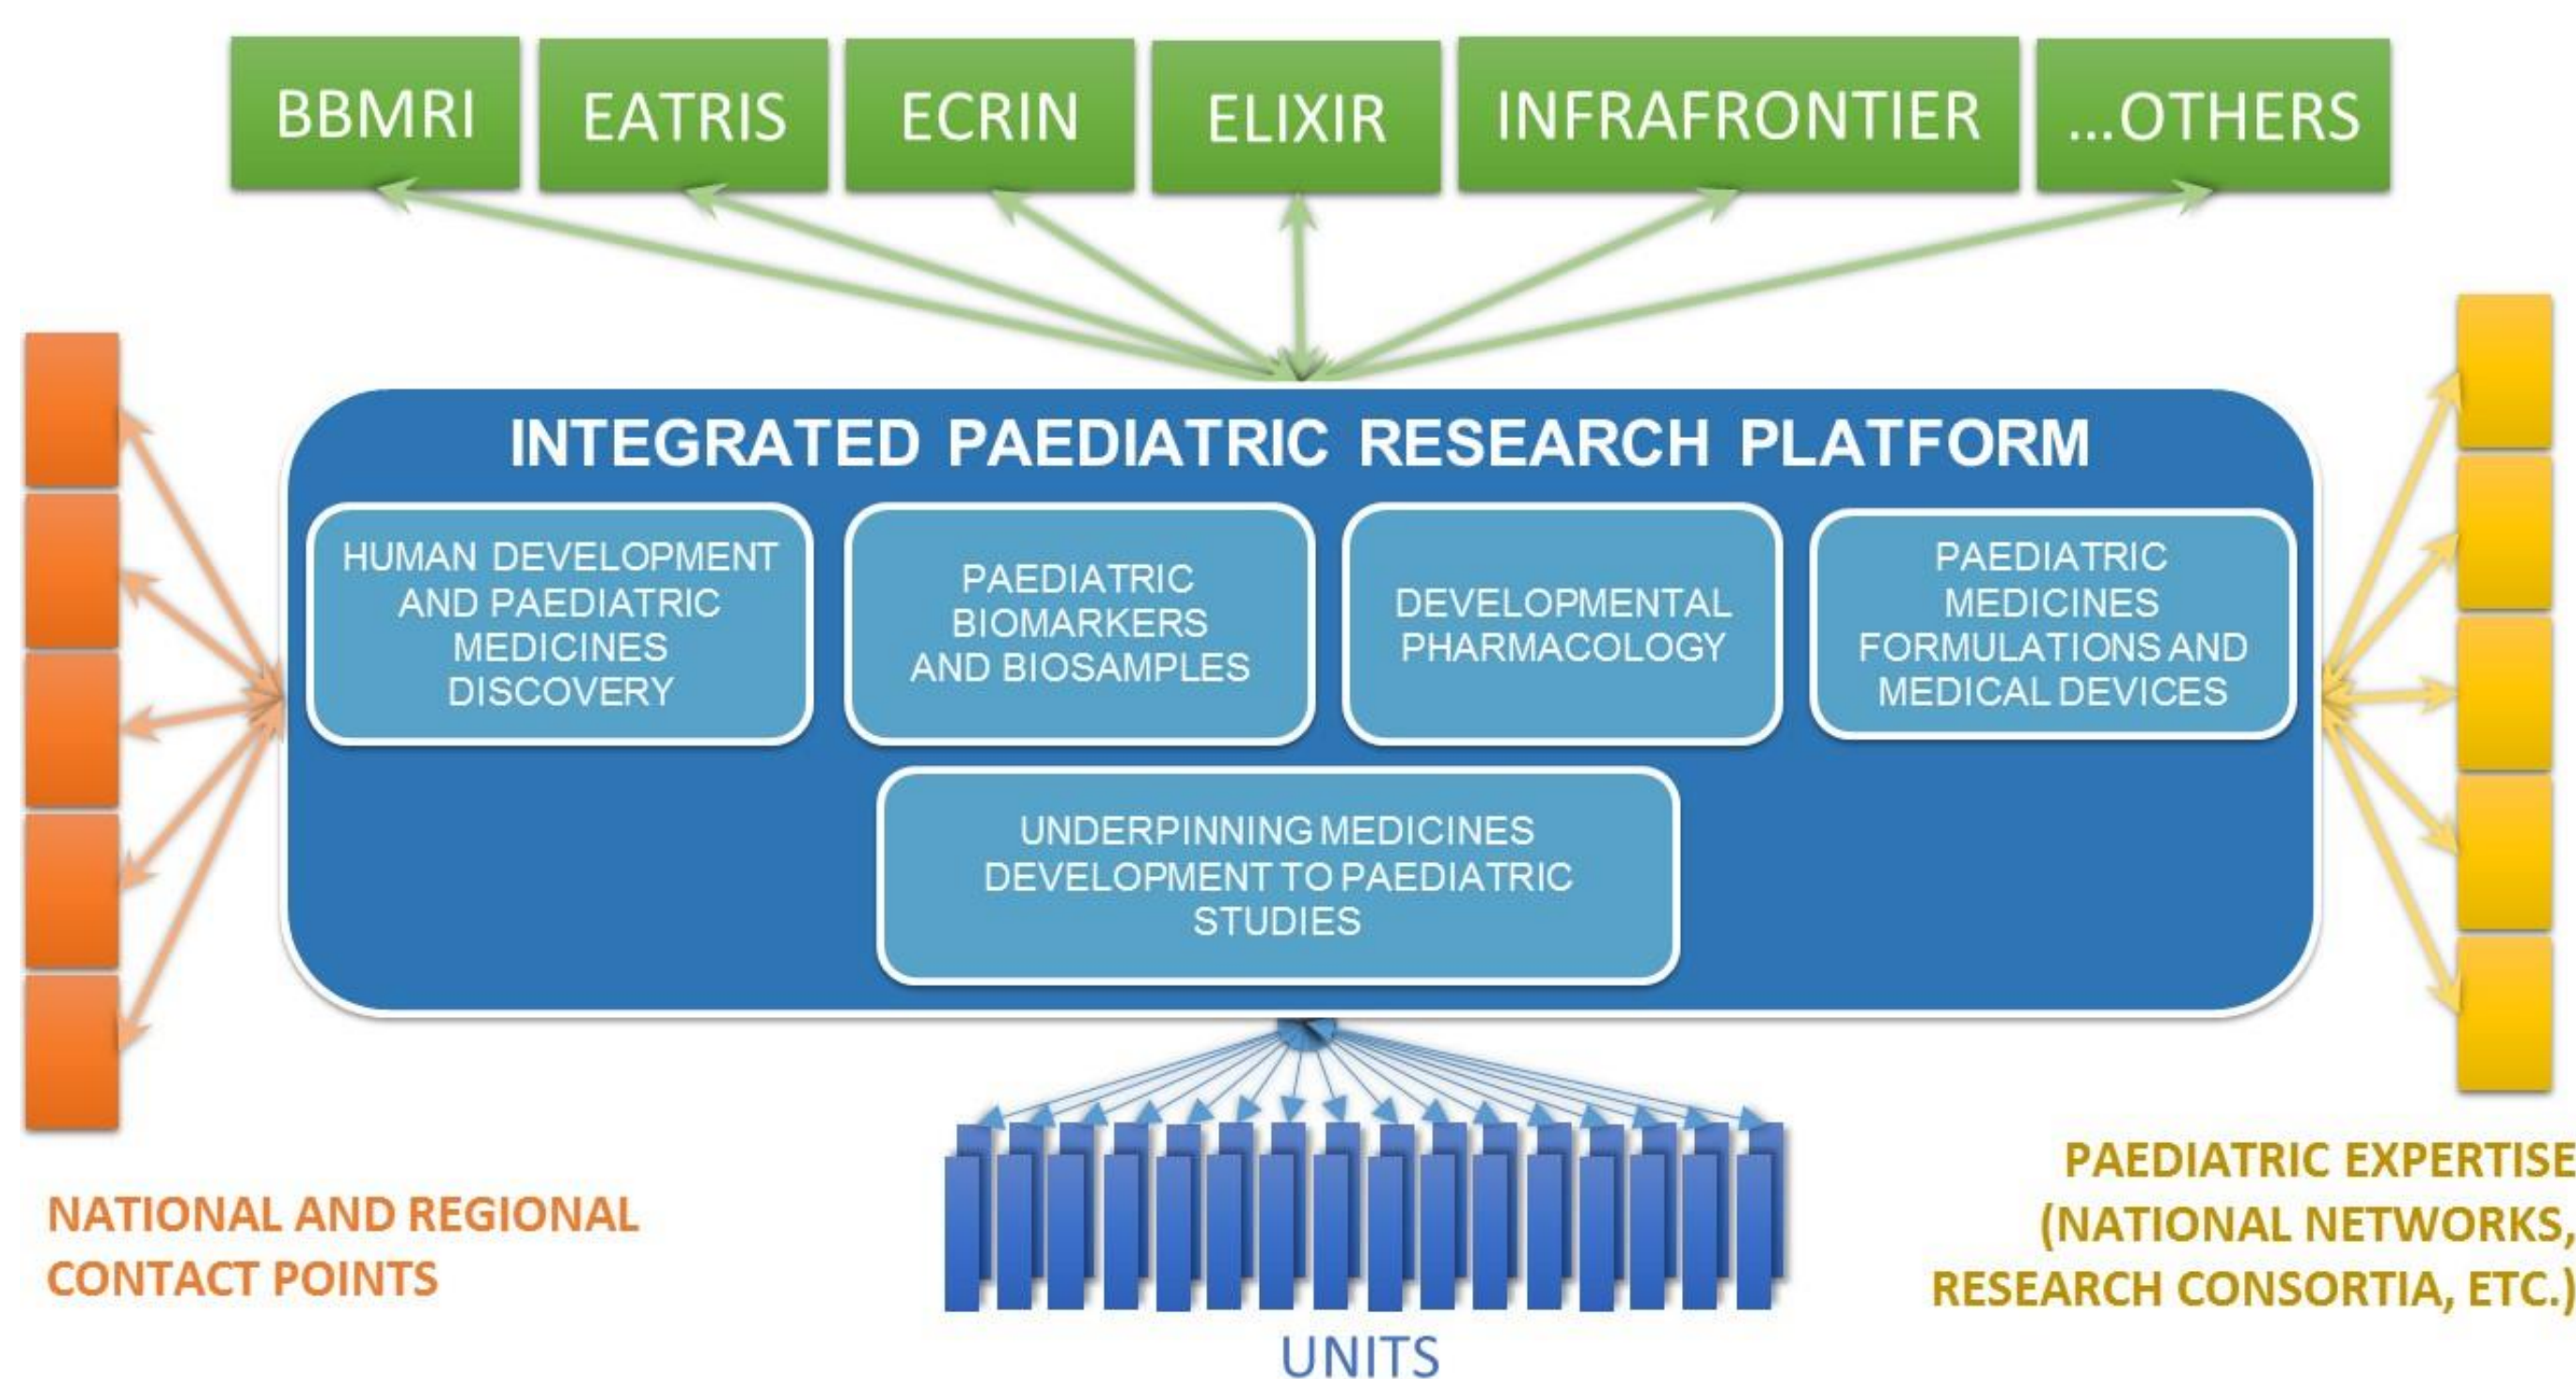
BBMRI

EATRIS

ECRIN

ELIXIR

INFRAFRONTIER

...OTHERS

INTEGRATED PAEDIATRIC RESEARCH PLATFORM

HUMAN DEVELOPMENT AND PAEDIATRIC MEDICINES DISCOVERY

PAEDIATRIC BIOMARKERS AND BIOSAMPLES

DEVELOPMENTAL PHARMACOLOGY

PAEDIATRIC MEDICINES FORMULATIONS AND MEDICAL DEVICES

UNDERPINNING MEDICINES DEVELOPMENT TO PAEDIATRIC STUDIES

NATIONAL AND REGIONAL CONTACT POINTS

UNITS

PAEDIATRIC EXPERTISE (NATIONAL NETWORKS, RESEARCH CONSORTIA, ETC.)